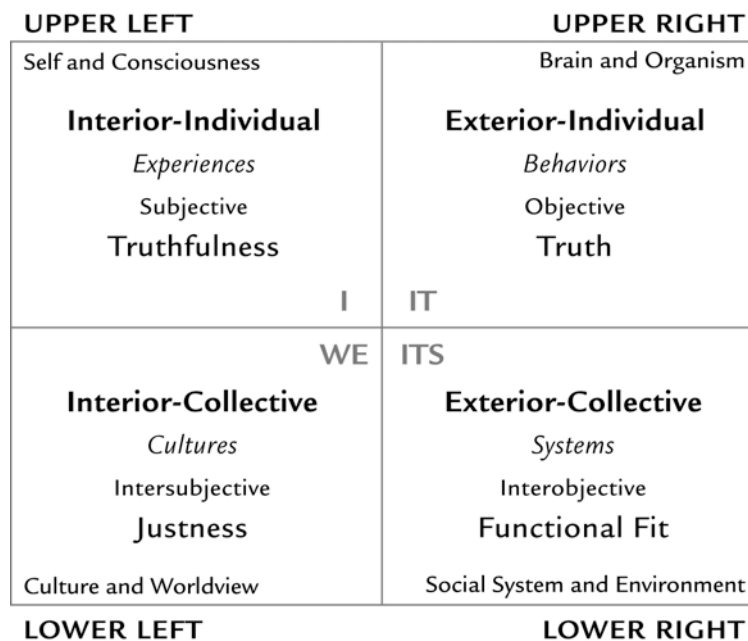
UPPER LEFT

UPPER RIGHT

| Self and Consciousness<br><br>**Interior-Individual**<br>*Experiences*<br>Subjective<br>Truthfulness<br><br>I | Brain and Organism<br><br>**Exterior-Individual**<br>*Behaviors*<br>Objective<br>Truth<br><br>IT |
|---|---|
| WE<br><br>**Interior-Collective**<br>*Cultures*<br>Intersubjective<br>Justness<br><br>Culture and Worldview | ITS<br><br>**Exterior-Collective**<br>*Systems*<br>Interobjective<br>Functional Fit<br><br>Social System and Environment |

LOWER LEFT

LOWER RIGHT